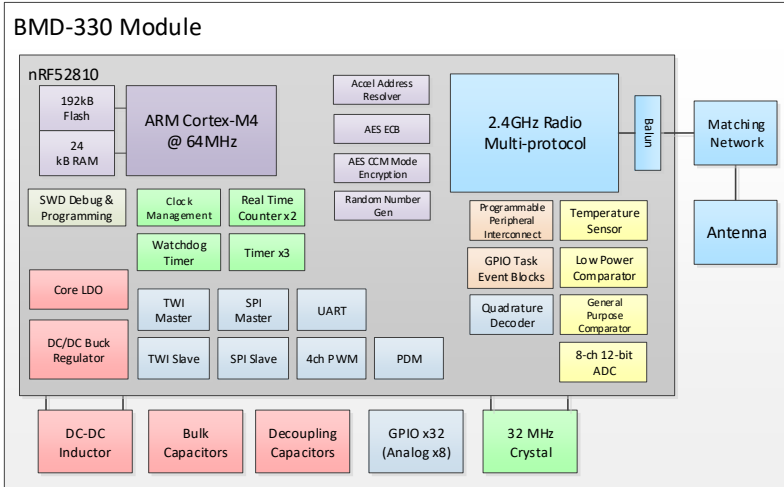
BMD-330 Module

nRF52810

192kB Flash

24 kB RAM

ARM Cortex-M4 @ 64MHz

Accel Address Resolver

AES ECB

AES CCM Mode Encryption

Random Number Gen

2.4GHz Radio Multi-protocol

Balun

Matching Network

Antenna

SWD Debug & Programming

Clock Management

Real Time Counter x2

Watchdog Timer

Timer x3

Programmable Peripheral Interconnect

Temperature Sensor

GPIO Task Event Blocks

Low Power Comparator

Core LDO

TWI Master

SPI Master

UART

Quadrature Decoder

General Purpose Comparator

DC/DC Buck Regulator

TWI Slave

SPI Slave

4ch PWM

PDM

8-ch 12-bit ADC

DC-DC Inductor

Bulk Capacitors

Decoupling Capacitors

GPIO x32 (Analog x8)

32 MHz Crystal